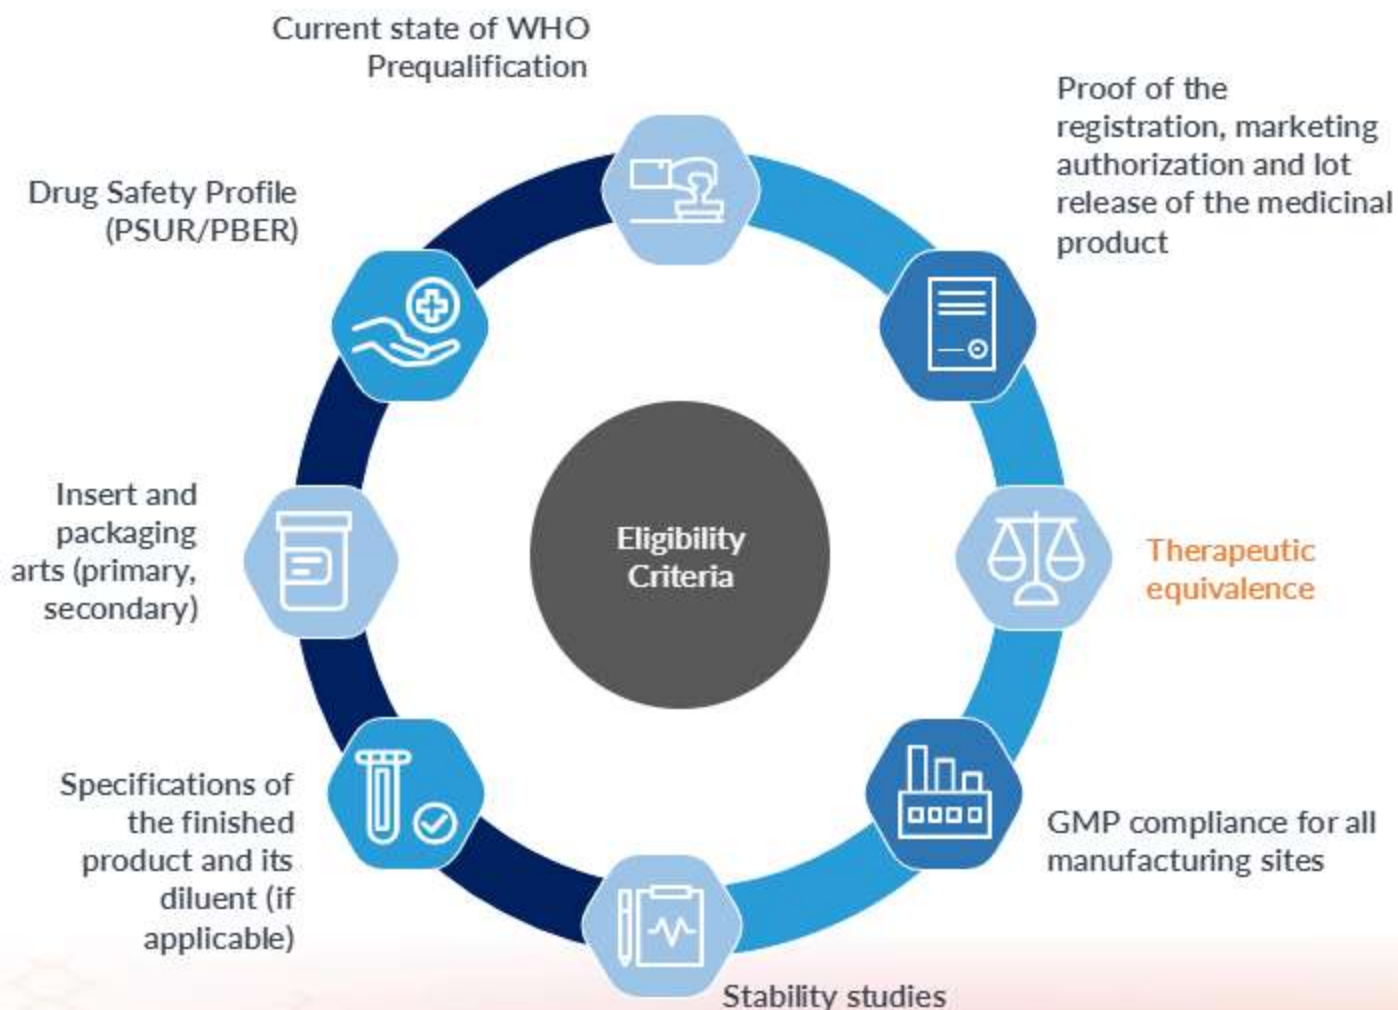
Current state of WHO Prequalification

Proof of the registration, marketing authorization and lot release of the medicinal product

Drug Safety Profile (PSUR/PBER)

Eligibility Criteria

Insert and packaging arts (primary, secondary)

Therapeutic equivalence

Specifications of the finished product and its diluent (if applicable)

GMP compliance for all manufacturing sites

Stability studies